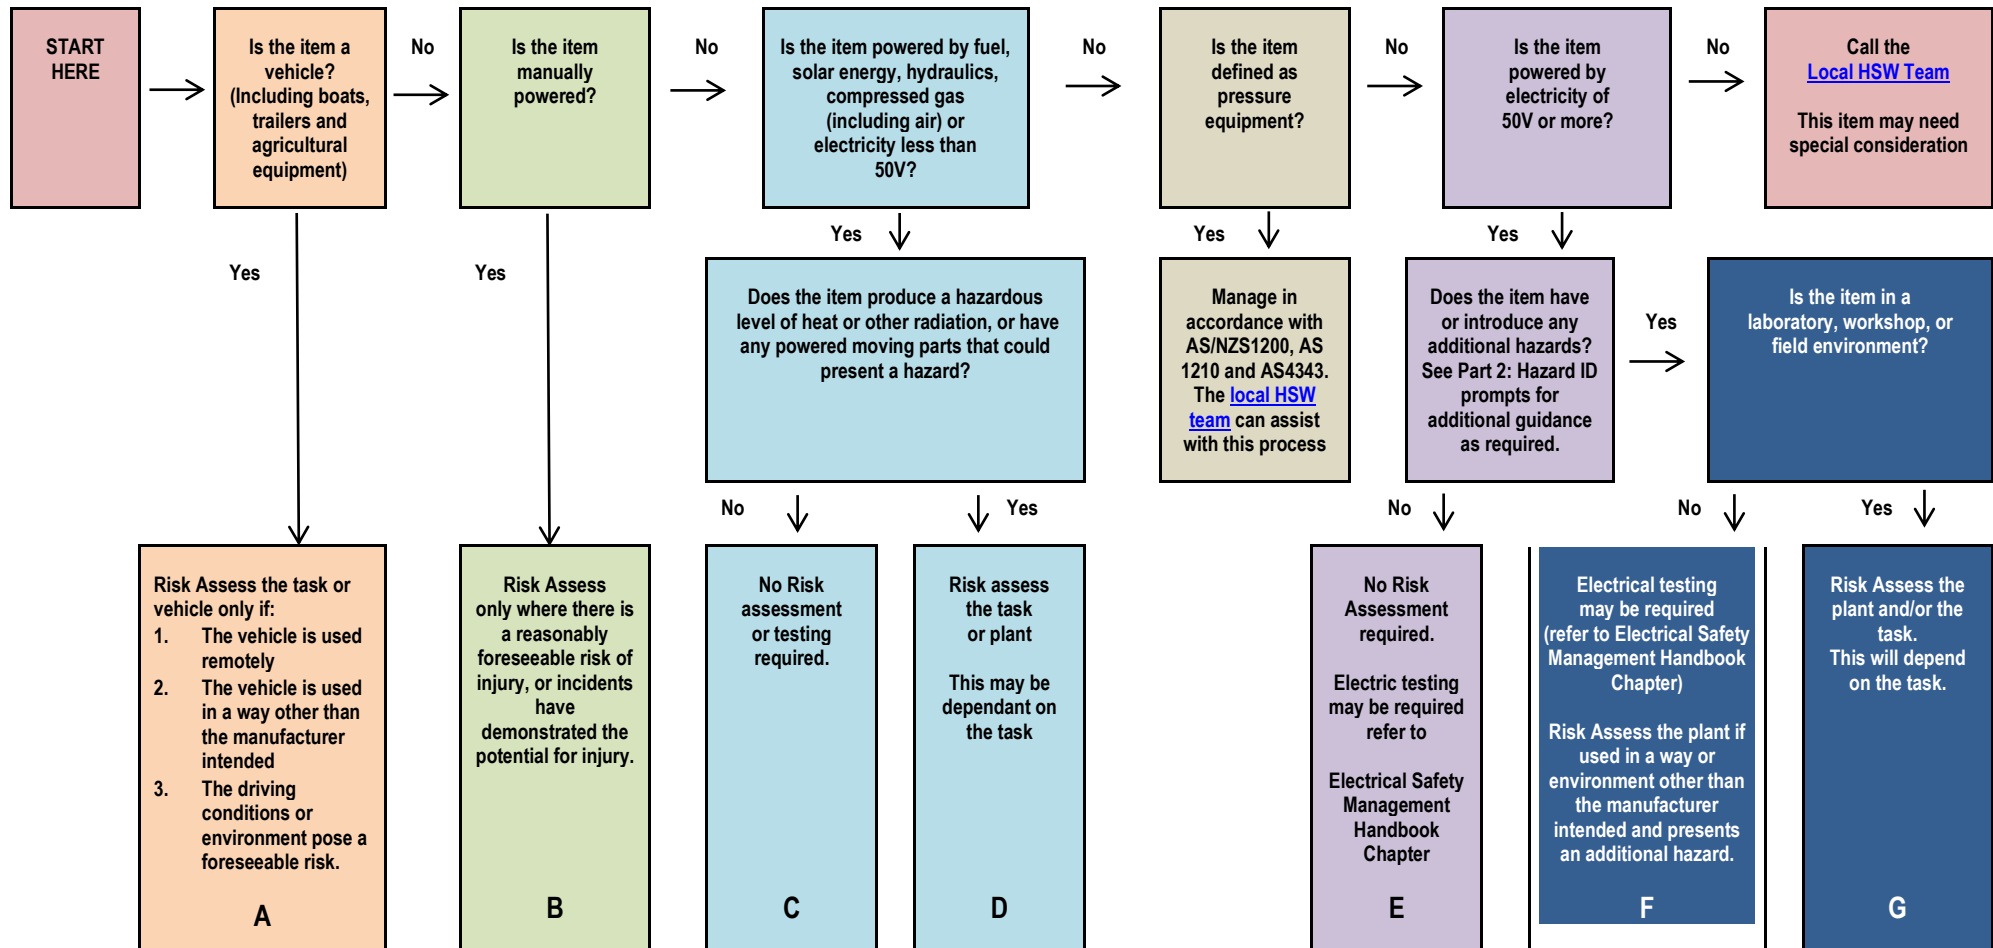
START HERE

Is the item a vehicle? (Including boats, trailers and agricultural equipment)

No

Is the item manually powered?

No

Is the item powered by fuel, solar energy, hydraulics, compressed gas (including air) or electricity less than 50V?

No

Is the item defined as pressure equipment?

No

Is the item powered by electricity of 50V or more?

No

Call the Local HSW Team

This item may need special consideration

Yes

Yes

Yes

Does the item produce a hazardous level of heat or other radiation, or have any powered moving parts that could present a hazard?

Yes

Manage in accordance with AS/NZS1200, AS 1210 and AS4343. The local HSW team can assist with this process

Yes

Does the item have or introduce any additional hazards? See Part 2: Hazard ID prompts for additional guidance as required.

Yes

Is the item in a laboratory, workshop, or field environment?

No

Yes

No

No

Yes

Risk Assess the task or vehicle only if:
1. The vehicle is used remotely
2. The vehicle is used in a way other than the manufacturer intended
3. The driving conditions or environment pose a foreseeable risk.

A

Risk Assess only where there is a reasonably foreseeable risk of injury, or incidents have demonstrated the potential for injury.

B

No Risk assessment or testing required.

C

Risk assess the task or plant

This may be dependant on the task

D

No Risk Assessment required.

Electric testing may be required refer to

Electrical Safety Management Handbook Chapter

E

Electrical testing may be required (refer to Electrical Safety Management Handbook Chapter)

Risk Assess the plant if used in a way or environment other than the manufacturer intended and presents an additional hazard.

F

Risk Assess the plant and/or the task.
This will depend on the task.

G